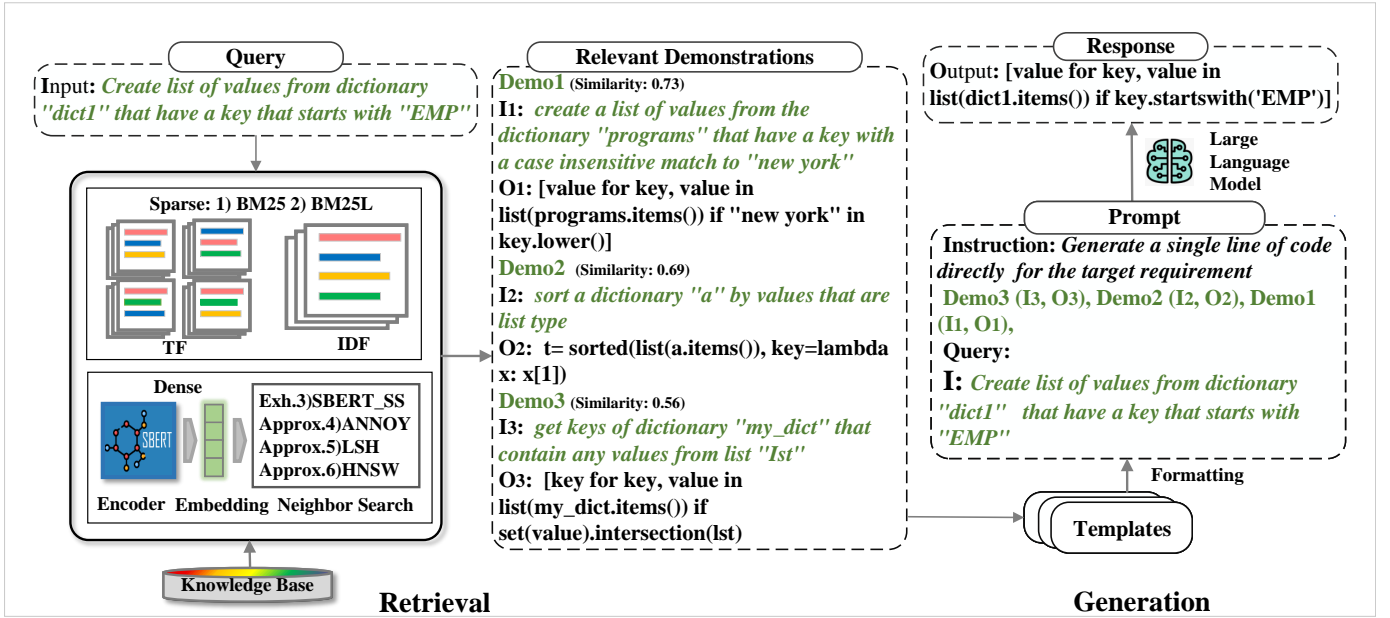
Query

Input: Create list of values from dictionary "dict1" that have a key that starts with "EMP"

Sparse: 1) BM25 2) BM25L

TF

IDF

Dense

SBERT

Exh.3)SBERT_SS
Approx.4)ANNOY
Approx.5)LSH
Approx.6)HNSW

Encoder Embedding Neighbor Search

Knowledge Base

Retrieval

Relevant Demonstrations

Demo1 (Similarity: 0.73)
I1: create a list of values from the dictionary "programs" that have a key with a case insensitive match to "new york"
O1: [value for key, value in list(programs.items()) if "new york" in key.lower()]

Demo2 (Similarity: 0.69)
I2: sort a dictionary "a" by values that are list type
O2: t= sorted(list(a.items()), key=lambda x: x[1])

Demo3 (Similarity: 0.56)
I3: get keys of dictionary "my_dict" that contain any values from list "lst"
O3: [key for key, value in list(my_dict.items()) if set(value).intersection(lst)

Response

Output: [value for key, value in list(dict1.items()) if key.startswith('EMP')]

Large Language Model

Prompt

Instruction: Generate a single line of code directly for the target requirement
Demo3 (I3, O3), Demo2 (I2, O2), Demo1 (I1, O1),
Query:
I: Create list of values from dictionary "dict1" that have a key that starts with "EMP"

Formatting

Templates

Generation